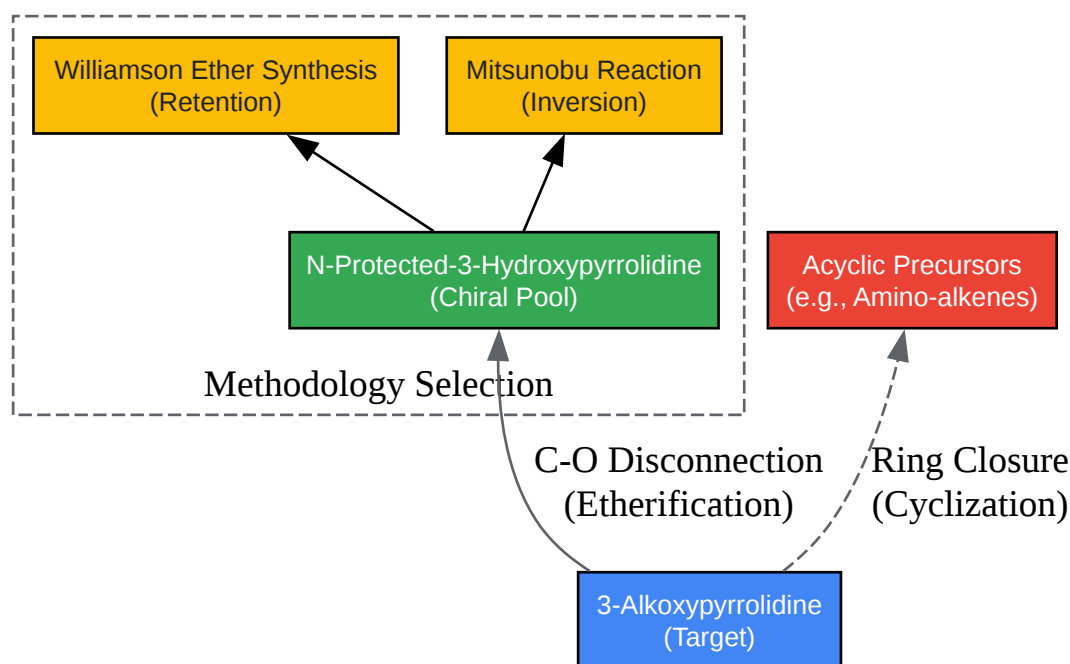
Williamson Ether Synthesis
(Retention)

Mitsunobu Reaction
(Inversion)

N-Protected-3-Hydroxypyrrolidine
(Chiral Pool)

Methodology Selection

Acyclic Precursors
(e.g., Amino-alkenes)

C-O Disconnection
(Etherification)

Ring Closure
(Cyclization)

3-Alkoxypyrrolidine
(Target)